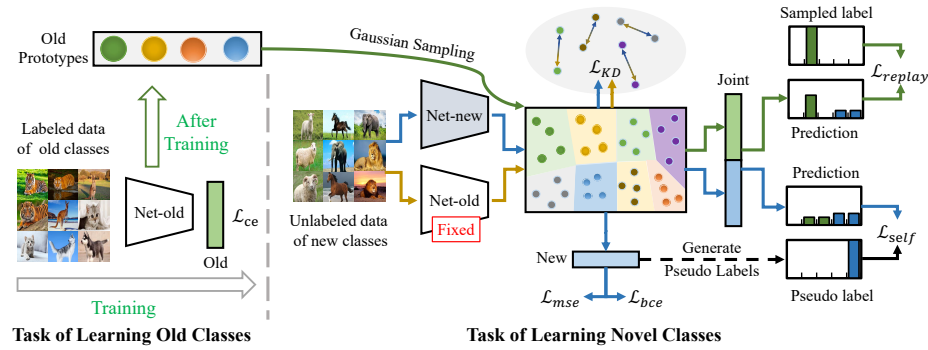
Old Prototypes

After Training

Labeled data of old classes

Net-old

$\mathcal{L}_{ce}$

Old

Training

Task of Learning Old Classes

Gaussian Sampling

Net-new

Net-old

Fixed

Unlabeled data of new classes

$\mathcal{L}_{KD}$

Joint

New

$\mathcal{L}_{mse}$ $\mathcal{L}_{bce}$

Generate Pseudo Labels

Sampled label

$\mathcal{L}_{replay}$

Prediction

Prediction

$\mathcal{L}_{self}$

Pseudo label

Task of Learning Novel Classes